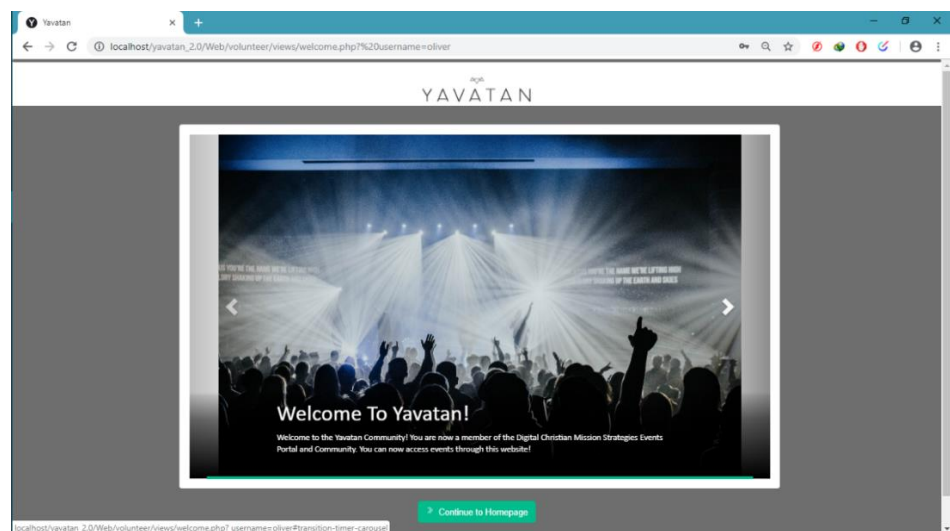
Yavatan

localhost/yavatan_2.0/Web/volunteer/views/welcome.php?%20username=oliver

YAVATAN

Welcome To Yavatan!

Welcome to the Yavatan Community! You are now a member of the Digital Christian Mission Strategies Events Portal and Community. You can now access events through this website!

Continue to Homepage

localhost/yavatan_2.0/Web/volunteer/views/welcome.php? username=oliver#transition-timer-carousel